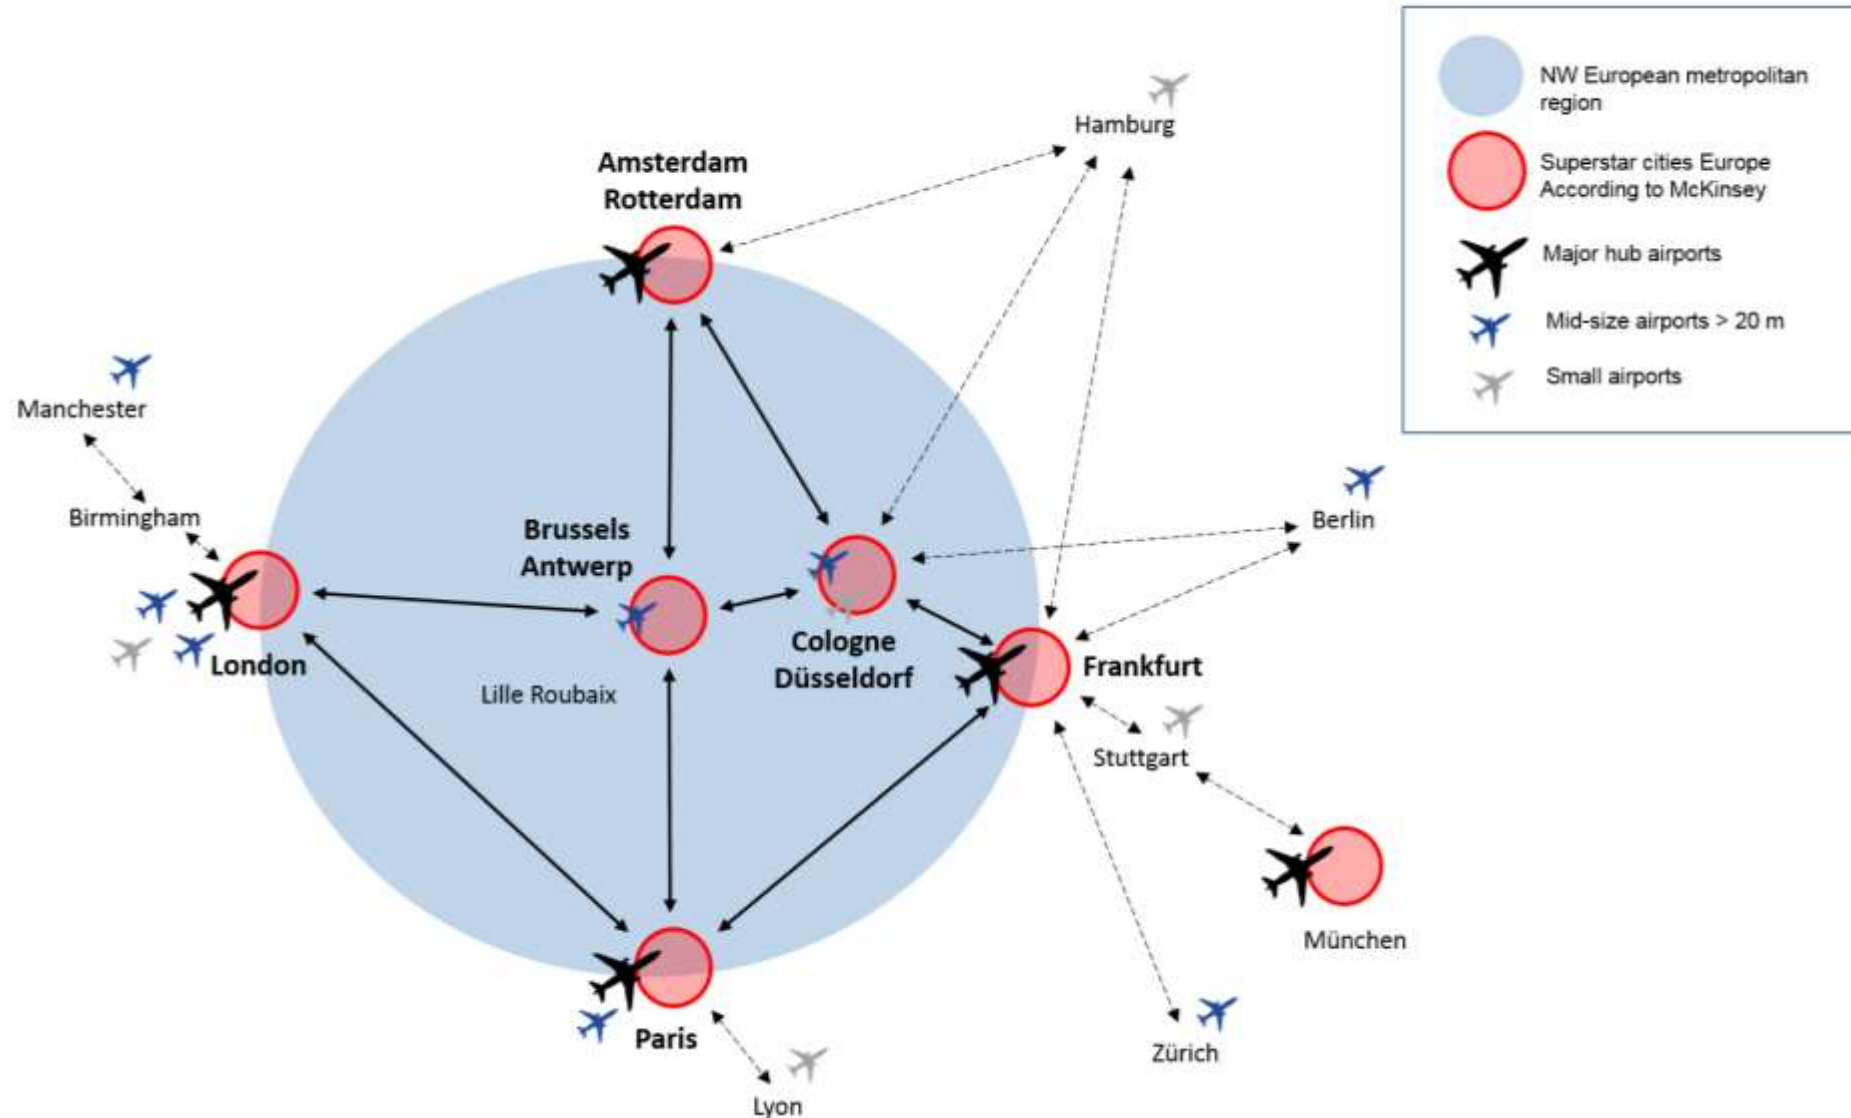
NW European metropolitan region

Superstar cities Europe According to McKinsey

Major hub airports

Mid-size airports > 20 m

Small airports

Hamburg

Amsterdam Rotterdam

Manchester

Birmingham

Brussels Antwerp

Berlin

London

Cologne Düsseldorf

Frankfurt

Lille Roubaix

Stuttgart

München

Paris

Zürich

Lyon